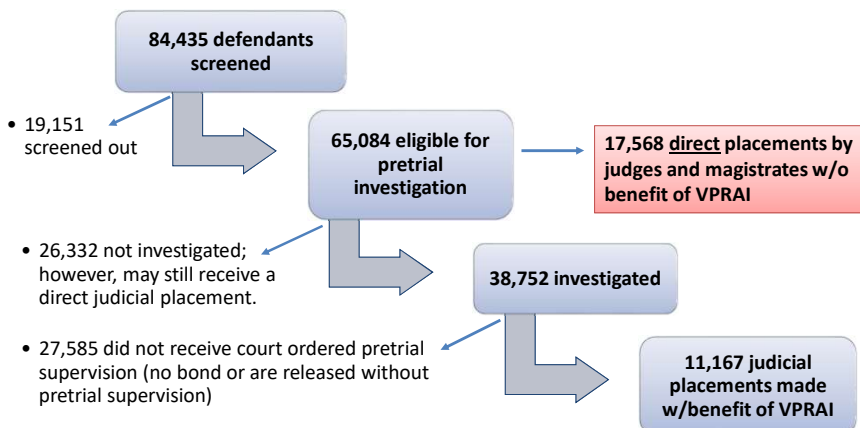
84,435 defendants screened

• 19,151 screened out

65,084 eligible for pretrial investigation

17,568 direct placements by judges and magistrates w/o benefit of VPRAI

• 26,332 not investigated; however, may still receive a direct judicial placement.

38,752 investigated

• 27,585 did not receive court ordered pretrial supervision (no bond or are released without pretrial supervision)

11,167 judicial placements made w/benefit of VPRAI